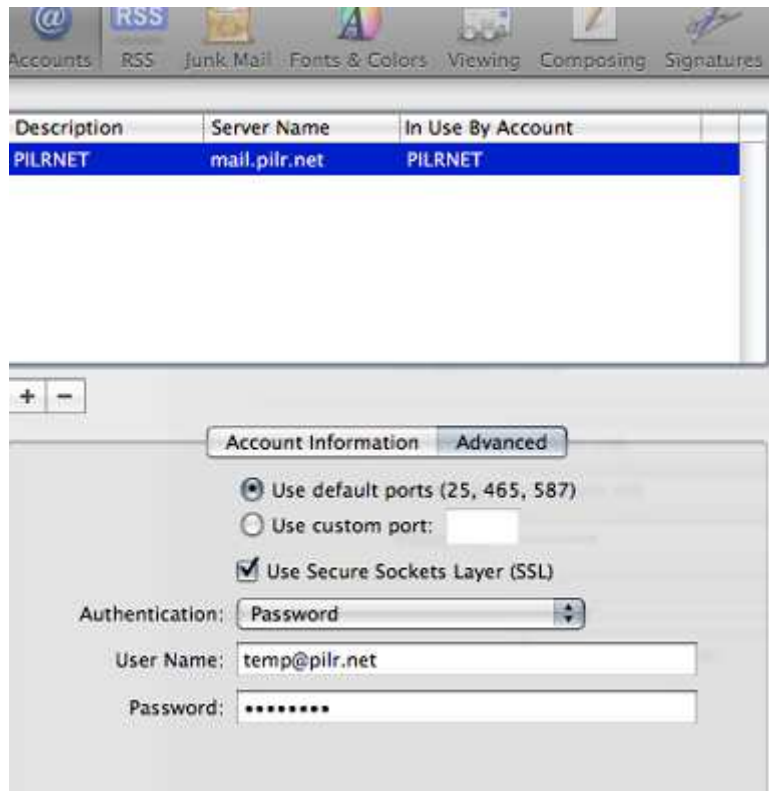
@ Accounts
RSS RSS
Junk Mail
Fonts & Colors
Viewing
Composing
Signatures

| Description | Server Name | In Use By Account |
|---|---|---|
| PILRNET | mail.pilr.net | PILRNET |

+ −

Account Information
Advanced

Use default ports (25, 465, 587)
Use custom port:

Use Secure Sockets Layer (SSL)

Authentication: Password
User Name: temp@pilr.net
Password: •••••••••